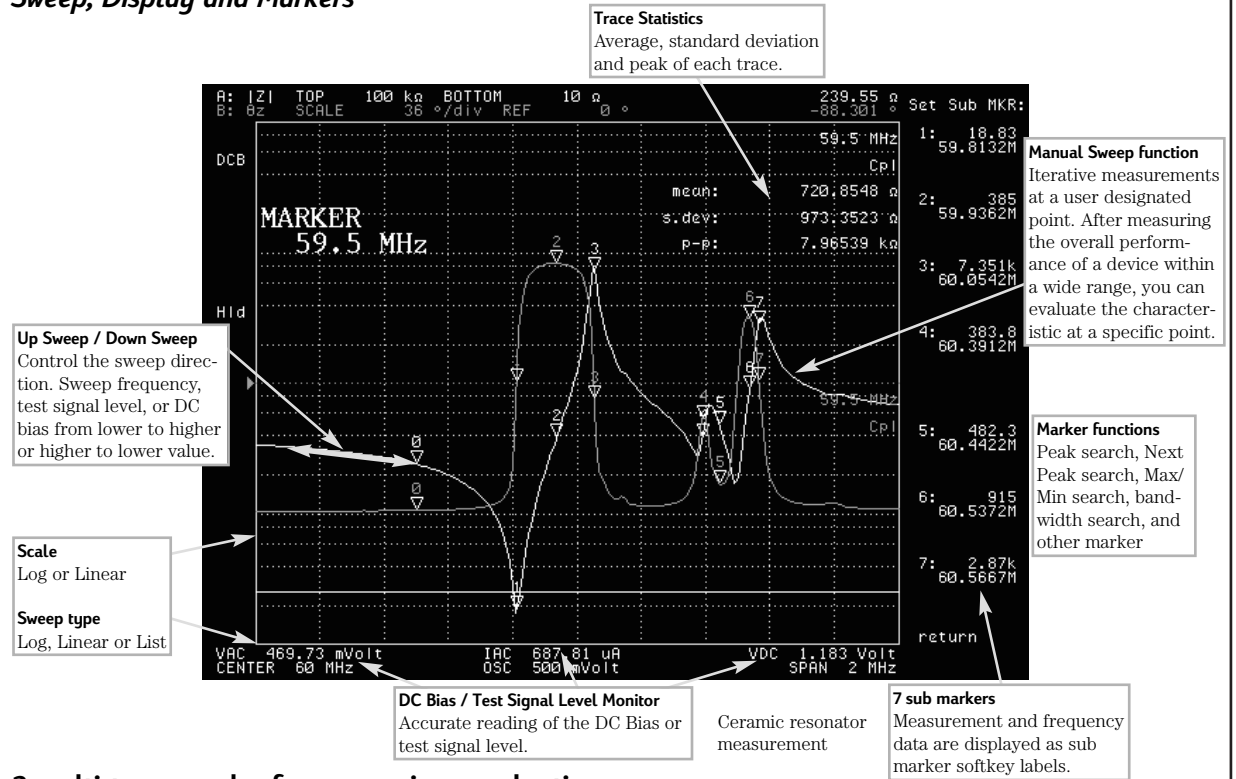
Sweep, Display and Markers

Trace Statistics
Average, standard deviation and peak of each trace.

A: |Z| TOP 100 kΩ BOTTOM 10 Ω
B: θz SCALE 36 °/div REF 0 °
239.55 Ω
-88.301 °
Set Sub MKR:

DCB
59.5 MHz
Cpl
mean: 720.8548 Ω
s.dev: 973.3523 Ω
p-p: 7.96539 kΩ

MARKER
59.5 MHz

Hld

1: 18.83
59.8132M
2: 385
59.9362M
3: 7.351k
60.0542M
4: 383.8
60.3912M
5: 482.3
60.4422M
6: 915
60.5372M
7: 2.87k
60.5667M
return

59.5 MHz
Cpl

VAC 469.73 mVolt IAC 687.81 uA VDC 1.183 Volt
CENTER 60 MHz OSC 500 mVolt SPAN 2 MHz

Manual Sweep function
Iterative measurements at a user designated point. After measuring the overall performance of a device within a wide range, you can evaluate the characteristic at a specific point.

Up Sweep / Down Sweep
Control the sweep direction. Sweep frequency, test signal level, or DC bias from lower to higher or higher to lower value.

Marker functions
Peak search, Next Peak search, Max/Min search, bandwidth search, and other marker

Scale
Log or Linear

Sweep type
Log, Linear or List

DC Bias / Test Signal Level Monitor
Accurate reading of the DC Bias or test signal level.

Ceramic resonator measurement

7 sub markers
Measurement and frequency data are displayed as sub marker softkey labels.